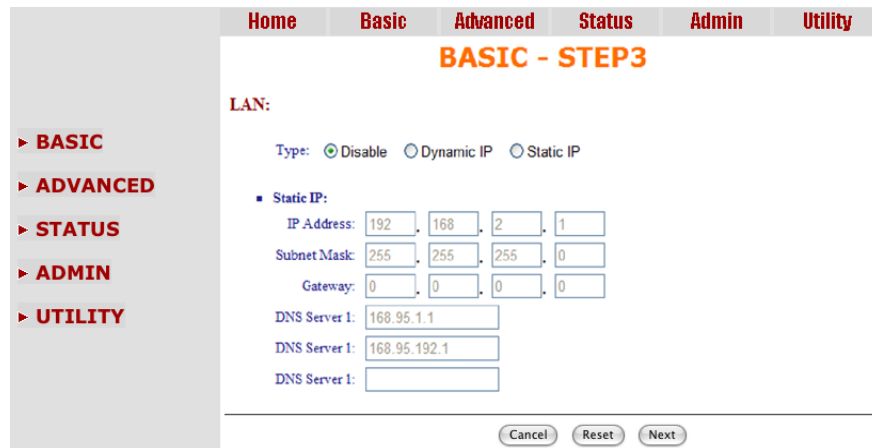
Home Basic Advanced Status Admin Utility

BASIC - STEP3

LAN:

BASIC
ADVANCED
STATUS
ADMIN
UTILITY

Type: Disable Dynamic IP Static IP

Static IP:

IP Address: 192 . 168 . 2 . 1

Subnet Mask: 255 . 255 . 255 . 0

Gateway: 0 . 0 . 0 . 0

DNS Server 1: 168.95.1.1

DNS Server 1: 168.95.192.1

DNS Server 1:

Cancel Reset Next